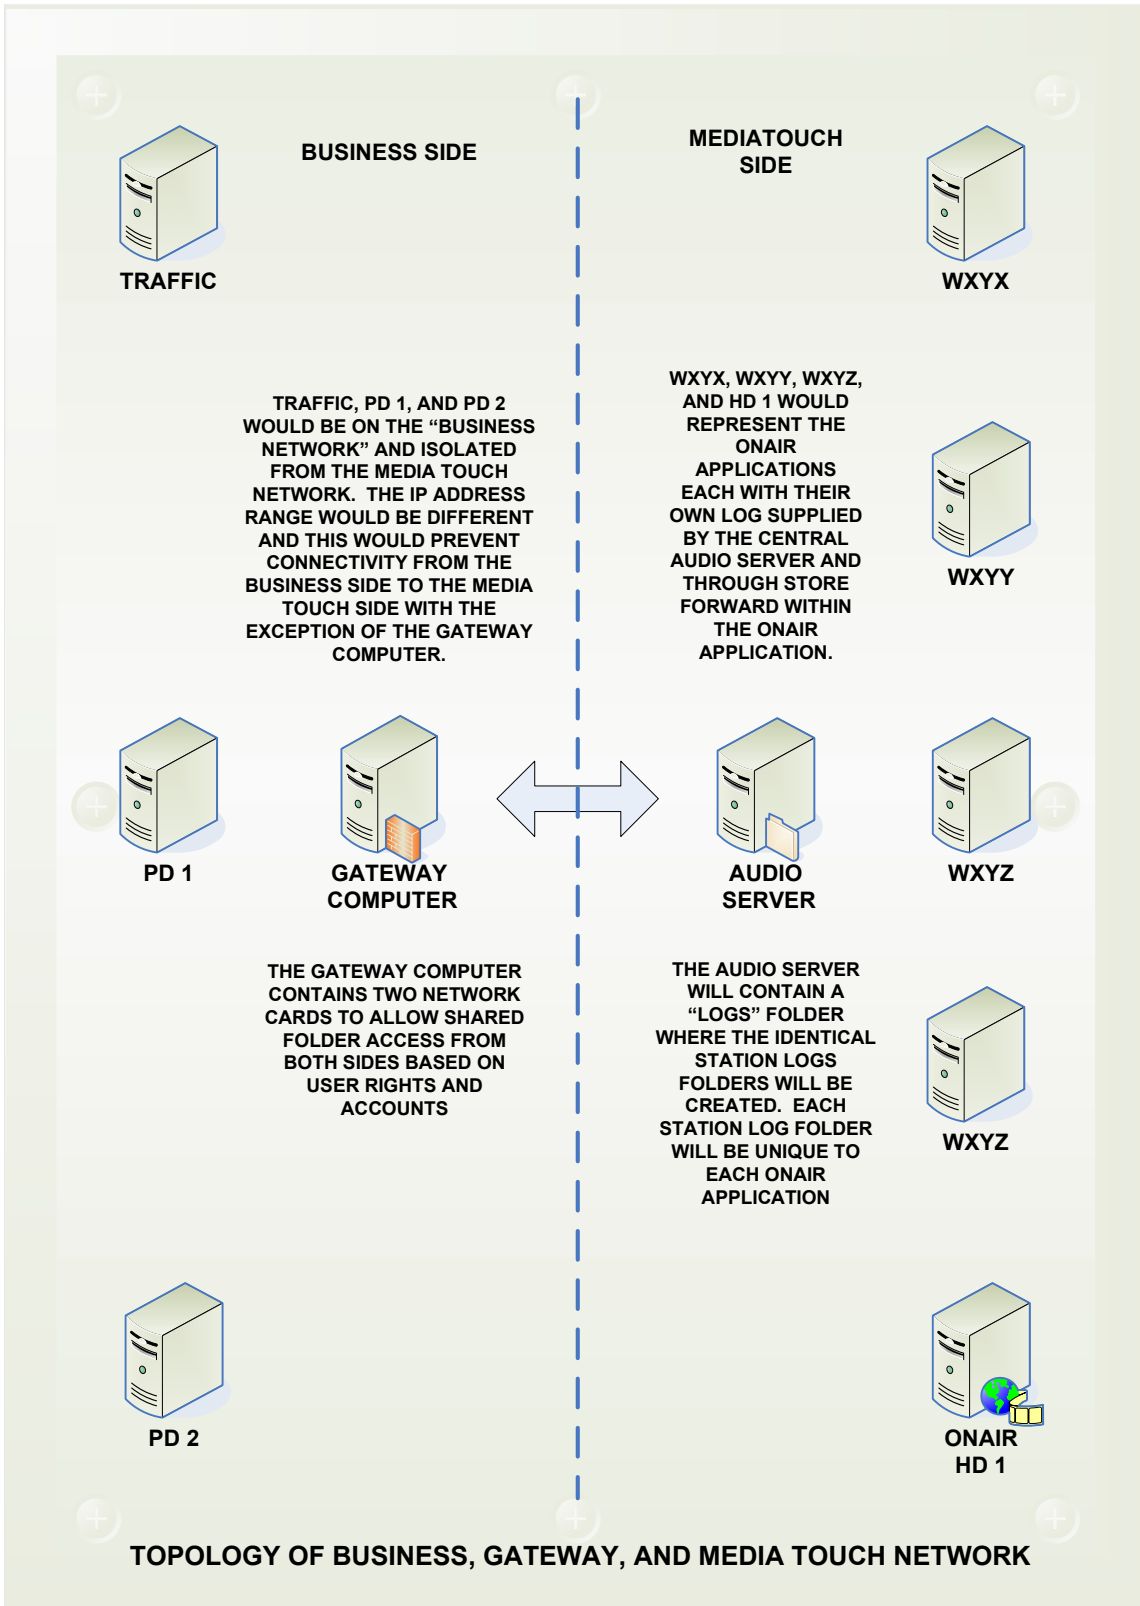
BUSINESS SIDE

MEDIATOUCH SIDE

TRAFFIC

WXYX

TRAFFIC, PD 1, AND PD 2 WOULD BE ON THE “BUSINESS NETWORK” AND ISOLATED FROM THE MEDIA TOUCH NETWORK. THE IP ADDRESS RANGE WOULD BE DIFFERENT AND THIS WOULD PREVENT CONNECTIVITY FROM THE BUSINESS SIDE TO THE MEDIA TOUCH SIDE WITH THE EXCEPTION OF THE GATEWAY COMPUTER.

WXYX, WXYY, WXYZ, AND HD 1 WOULD REPRESENT THE ONAIR APPLICATIONS EACH WITH THEIR OWN LOG SUPPLIED BY THE CENTRAL AUDIO SERVER AND THROUGH STORE FORWARD WITHIN THE ONAIR APPLICATION.

WXYY

PD 1

GATEWAY COMPUTER

AUDIO SERVER

WXYZ

THE GATEWAY COMPUTER CONTAINS TWO NETWORK CARDS TO ALLOW SHARED FOLDER ACCESS FROM BOTH SIDES BASED ON USER RIGHTS AND ACCOUNTS

THE AUDIO SERVER WILL CONTAIN A “LOGS” FOLDER WHERE THE IDENTICAL STATION LOGS FOLDERS WILL BE CREATED. EACH STATION LOG FOLDER WILL BE UNIQUE TO EACH ONAIR APPLICATION

WXYZ

PD 2

ONAIR HD 1

TOPOLOGY OF BUSINESS, GATEWAY, AND MEDIA TOUCH NETWORK